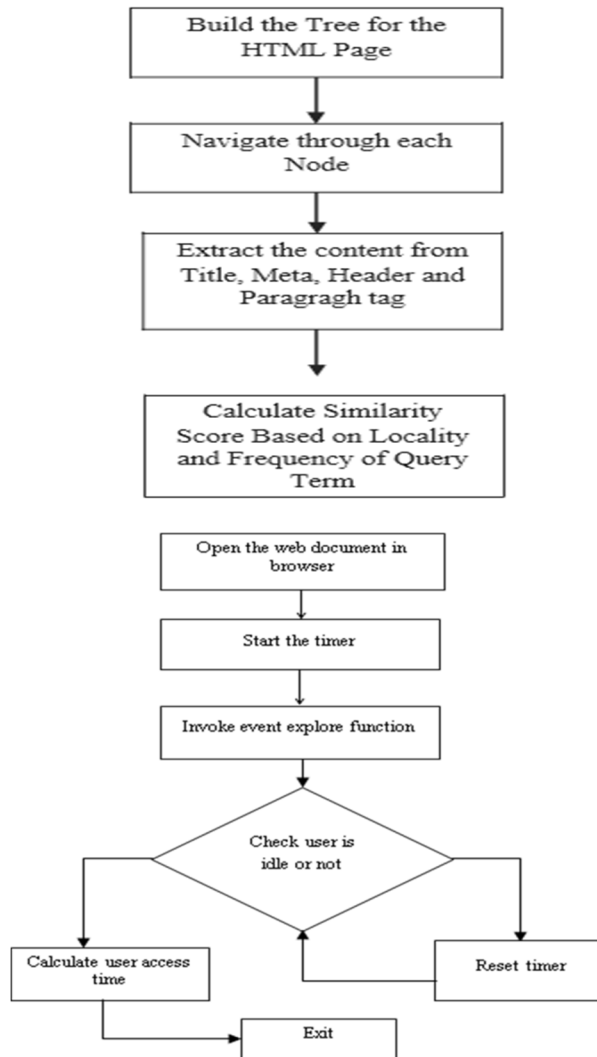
Build the Tree for the HTML Page

Navigate through each Node

Extract the content from Title, Meta, Header and Paragragh tag

Calculate Similarity Score Based on Locality and Frequency of Query Term

Open the web document in browser

Start the timer

Invoke event explore function

Check user is idle or not

Calculate user access time

Reset timer

Exit